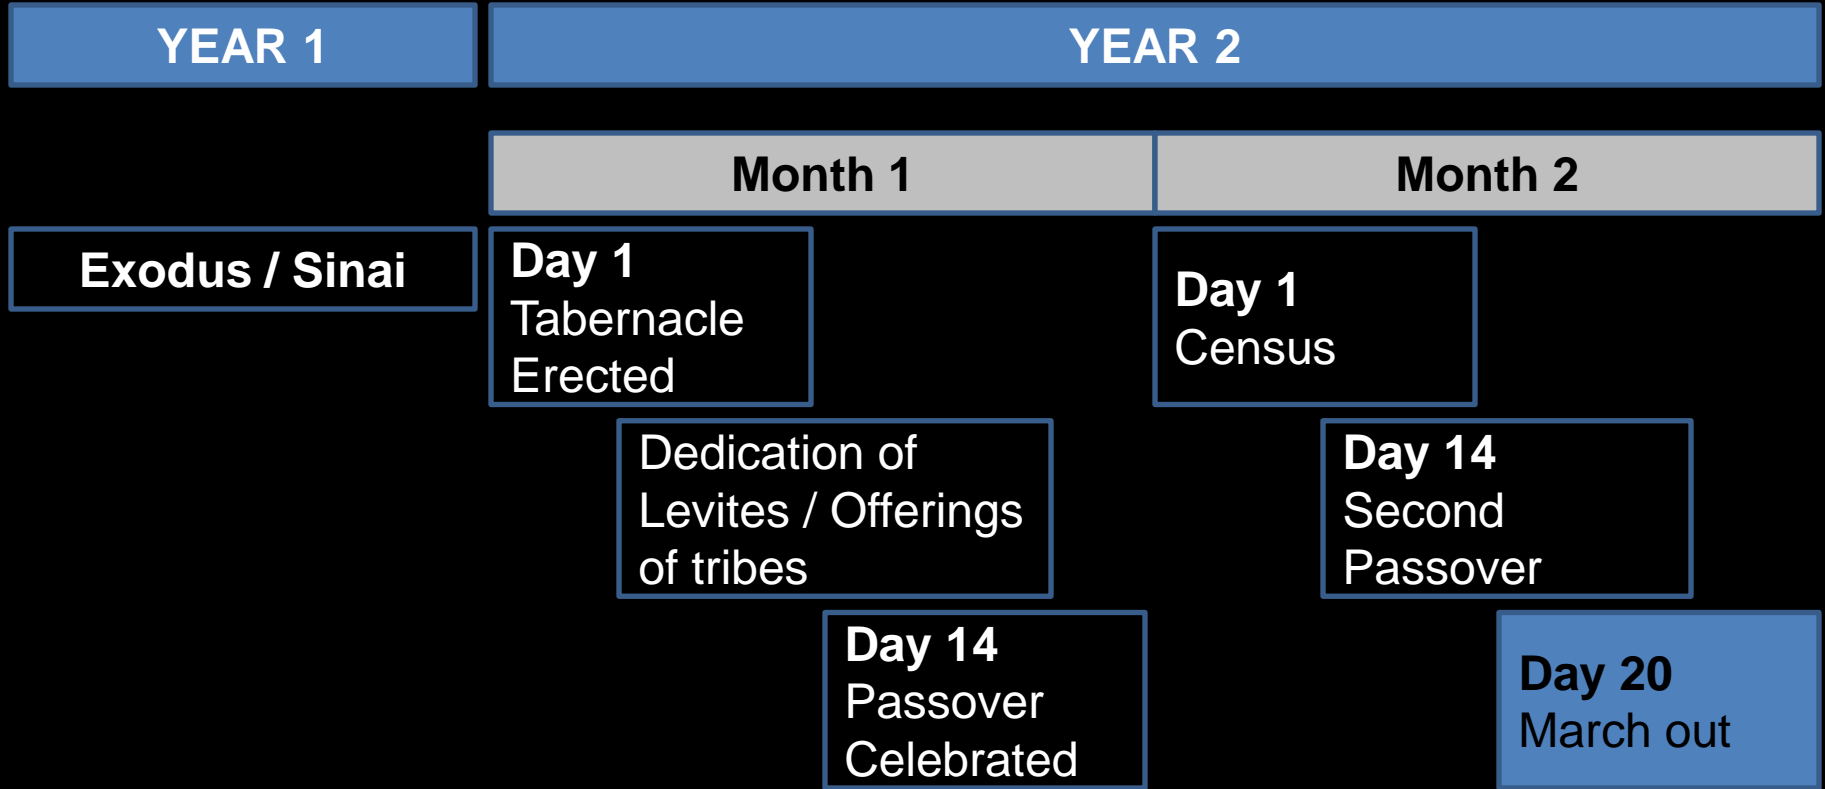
YEAR 1

YEAR 2

Month 1

Month 2

Exodus / Sinai

Day 1
Tabernacle Erected

Day 1
Census

Dedication of Levites / Offerings of tribes

Day 14
Second Passover

Day 14
Passover Celebrated

Day 20
March out